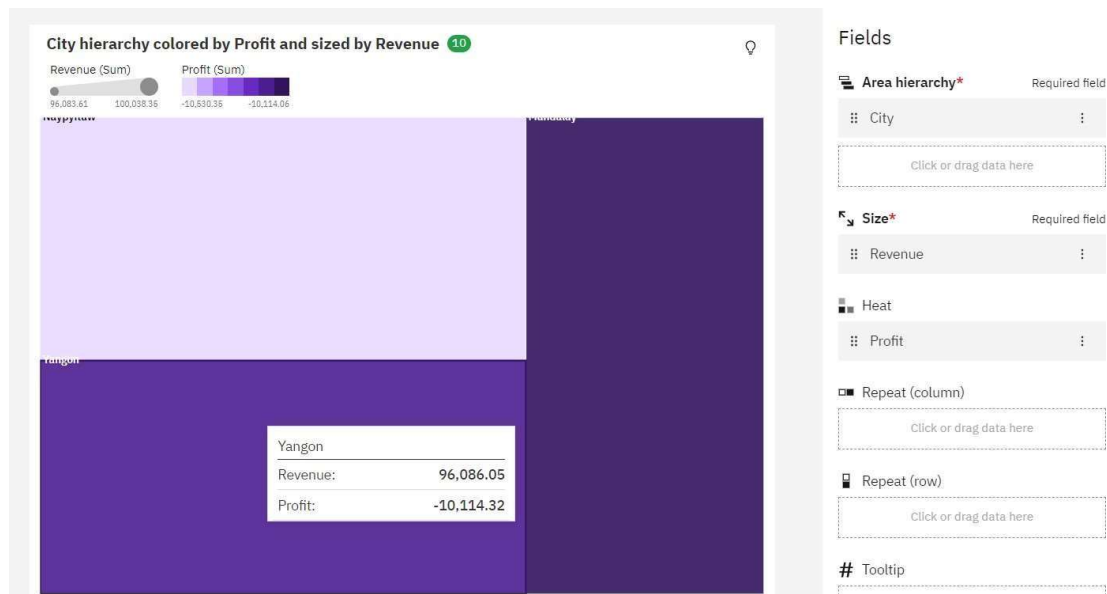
City hierarchy colored by Profit and sized by Revenue 10

Revenue (Sum)
96,083.61 100,038.36

Profit (Sum)
-10,530.36 -10,114.06

Naypyitaw

Mandalay

Yangon

Yangon

| Revenue: | 96,086.05 |
|---|---|
| Profit: | -10,114.32 |

Fields

Area hierarchy* Required field

City

Click or drag data here

Size* Required field

Revenue

Heat

Profit

Repeat (column)

Click or drag data here

Repeat (row)

Click or drag data here

# Tooltip